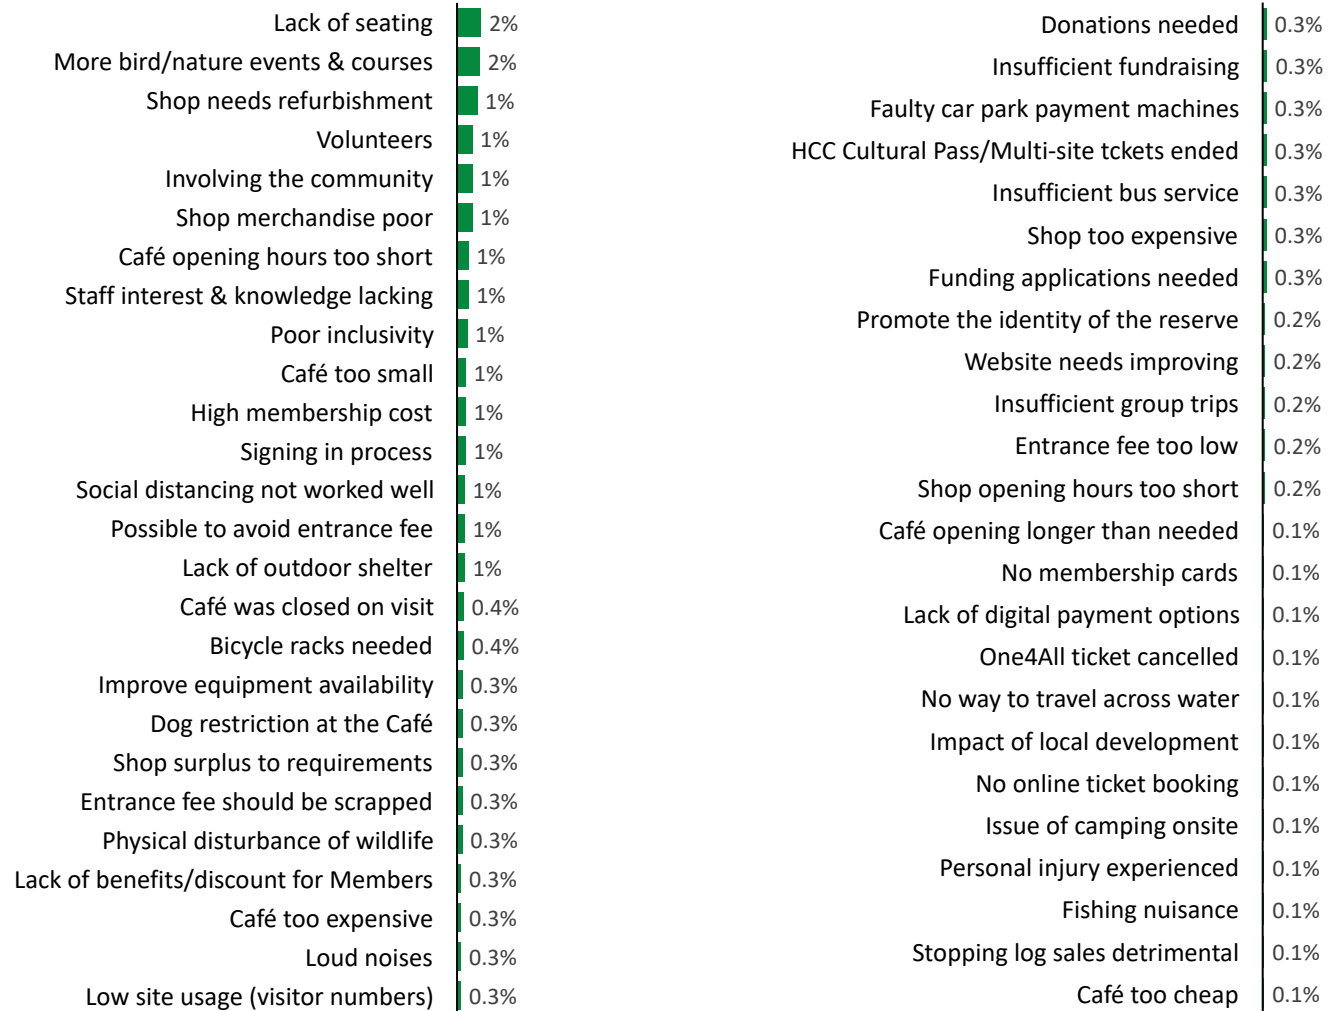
| | |
|---|---|
| Lack of seating | 2% |
| More bird/nature events & courses | 2% |
| Shop needs refurbishment | 1% |
| Volunteers | 1% |
| Involving the community | 1% |
| Shop merchandise poor | 1% |
| Café opening hours too short | 1% |
| Staff interest & knowledge lacking | 1% |
| Poor inclusivity | 1% |
| Café too small | 1% |
| High membership cost | 1% |
| Signing in process | 1% |
| Social distancing not worked well | 1% |
| Possible to avoid entrance fee | 1% |
| Lack of outdoor shelter | 1% |
| Café was closed on visit | 0.4% |
| Bicycle racks needed | 0.4% |
| Improve equipment availability | 0.3% |
| Dog restriction at the Café | 0.3% |
| Shop surplus to requirements | 0.3% |
| Entrance fee should be scrapped | 0.3% |
| Physical disturbance of wildlife | 0.3% |
| Lack of benefits/discount for Members | 0.3% |
| Café too expensive | 0.3% |
| Loud noises | 0.3% |
| Low site usage (visitor numbers) | 0.3% |

| | |
|---|---|
| Donations needed | 0.3% |
| Insufficient fundraising | 0.3% |
| Faulty car park payment machines | 0.3% |
| HCC Cultural Pass/Multi-site tckets ended | 0.3% |
| Insufficient bus service | 0.3% |
| Shop too expensive | 0.3% |
| Funding applications needed | 0.3% |
| Promote the identity of the reserve | 0.2% |
| Website needs improving | 0.2% |
| Insufficient group trips | 0.2% |
| Entrance fee too low | 0.2% |
| Shop opening hours too short | 0.2% |
| Café opening longer than needed | 0.1% |
| No membership cards | 0.1% |
| Lack of digital payment options | 0.1% |
| One4All ticket cancelled | 0.1% |
| No way to travel across water | 0.1% |
| Impact of local development | 0.1% |
| No online ticket booking | 0.1% |
| Issue of camping onsite | 0.1% |
| Personal injury experienced | 0.1% |
| Fishing nuisance | 0.1% |
| Stopping log sales detrimental | 0.1% |
| Café too cheap | 0.1% |